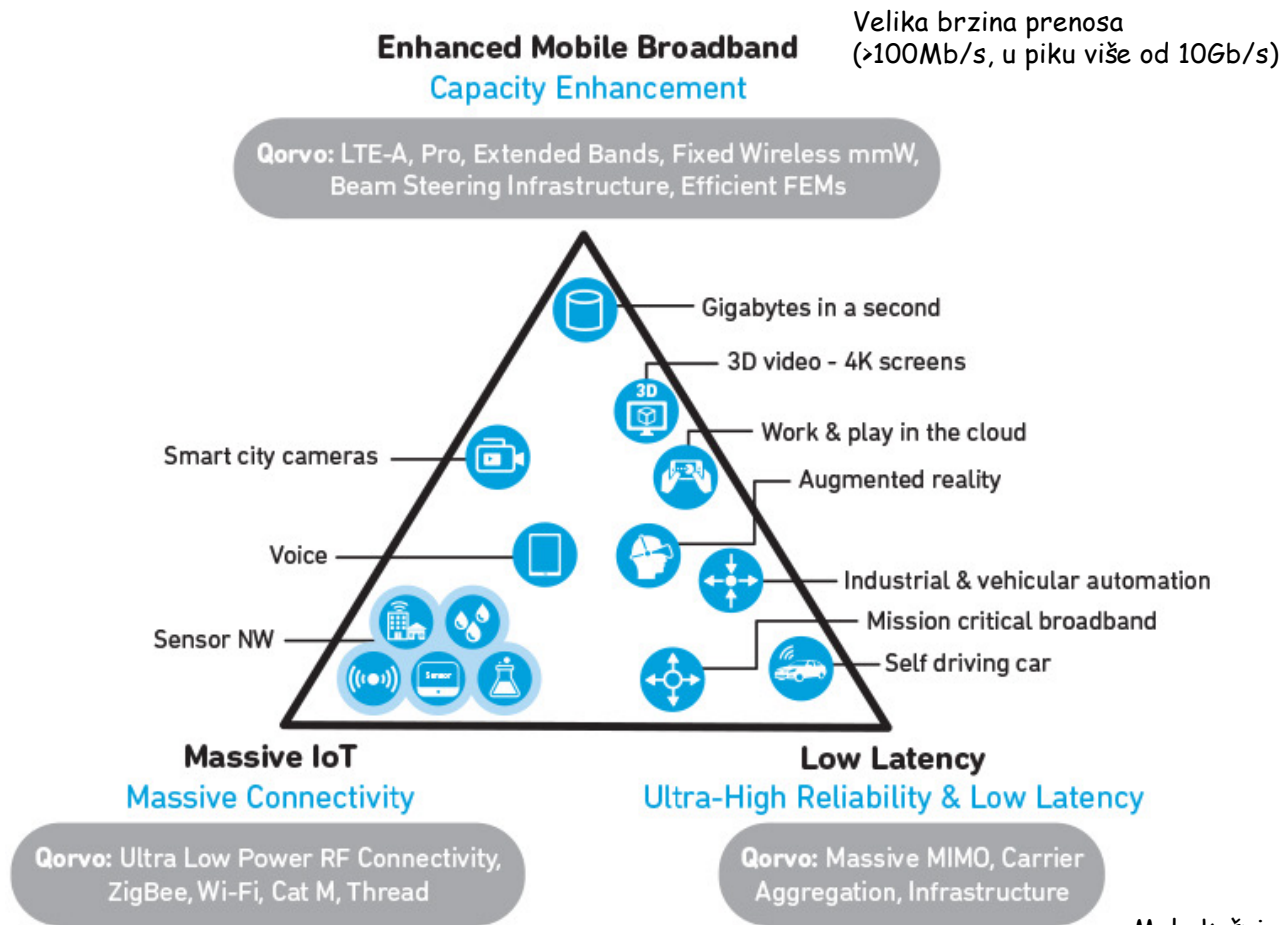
Enhanced Mobile Broadband
Capacity Enhancement

Velika brzina prenosa (>100Mb/s, u piku više od 10Gb/s)

Qorvo: LTE-A, Pro, Extended Bands, Fixed Wireless mmW, Beam Steering Infrastructure, Efficient FEMs

Gigabytes in a second

3D

3D video - 4K screens

Work & play in the cloud

Smart city cameras

Augmented reality

Voice

Industrial & vehicular automation

Mission critical broadband

Sensor NW

Sensor

Self driving car

Massive IoT
Massive Connectivity

Low Latency
Ultra-High Reliability & Low Latency

Qorvo: Ultra Low Power RF Connectivity, ZigBee, Wi-Fi, Cat M, Thread

Qorvo: Massive MIMO, Carrier Aggregation, Infrastructure

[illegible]